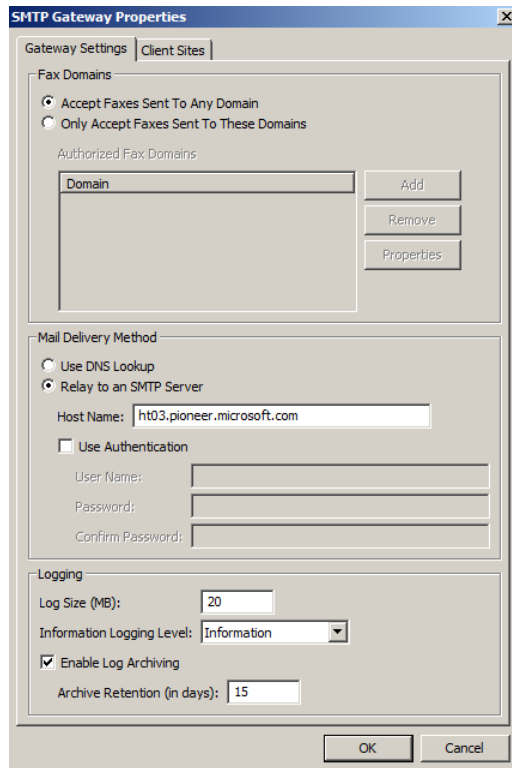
SMTP Gateway Properties
X

Gateway Settings
Client Sites

Fax Domains
Accept Faxes Sent To Any Domain
Only Accept Faxes Sent To These Domains

Authorized Fax Domains

| Domain |
|---|

Add
Remove
Properties

Mail Delivery Method
Use DNS Lookup
Relay to an SMTP Server

Host Name: ht03.pioneer.microsoft.com

Use Authentication

User Name:
Password:
Confirm Password:

Logging
Log Size (MB): 20
Information Logging Level: Information
Enable Log Archiving
Archive Retention (in days): 15

OK
Cancel